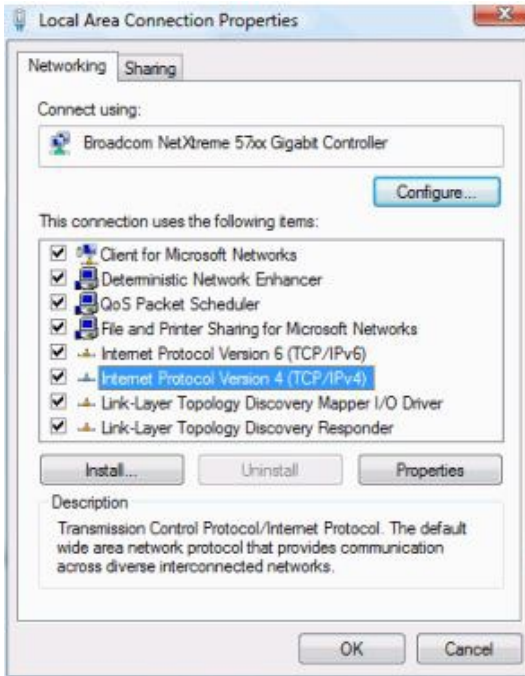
Local Area Connection Properties

Networking
Sharing

Connect using:

Broadcom NetXtreme 57xx Gigabit Controller

Configure...

This connection uses the following items:

Client for Microsoft Networks
Deterministic Network Enhancer
QoS Packet Scheduler
File and Printer Sharing for Microsoft Networks
Internet Protocol Version 6 (TCP/IPv6)
Internet Protocol Version 4 (TCP/IPv4)
Link-Layer Topology Discovery Mapper I/O Driver
Link-Layer Topology Discovery Responder

Install...
Uninstall
Properties

Description

Transmission Control Protocol/Internet Protocol. The default wide area network protocol that provides communication across diverse interconnected networks.

OK
Cancel